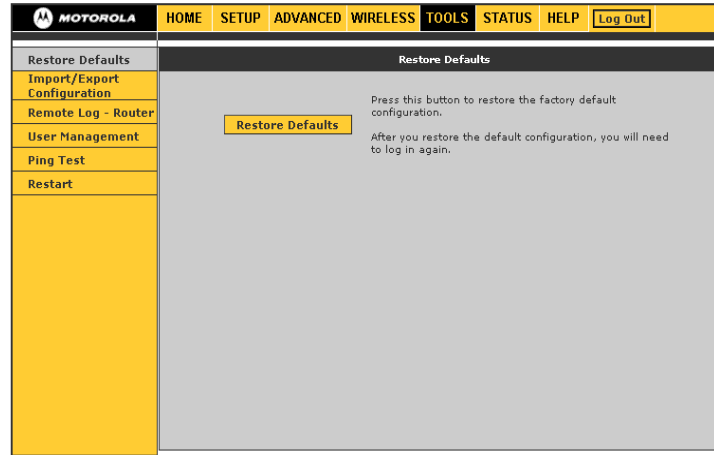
MOTOROLA

HOME SETUP ADVANCED WIRELESS TOOLS STATUS HELP Log Out

Restore Defaults
Import/Export Configuration
Remote Log - Router
User Management
Ping Test
Restart

Restore Defaults

Restore Defaults

Press this button to restore the factory default configuration.

After you restore the default configuration, you will need to log in again.